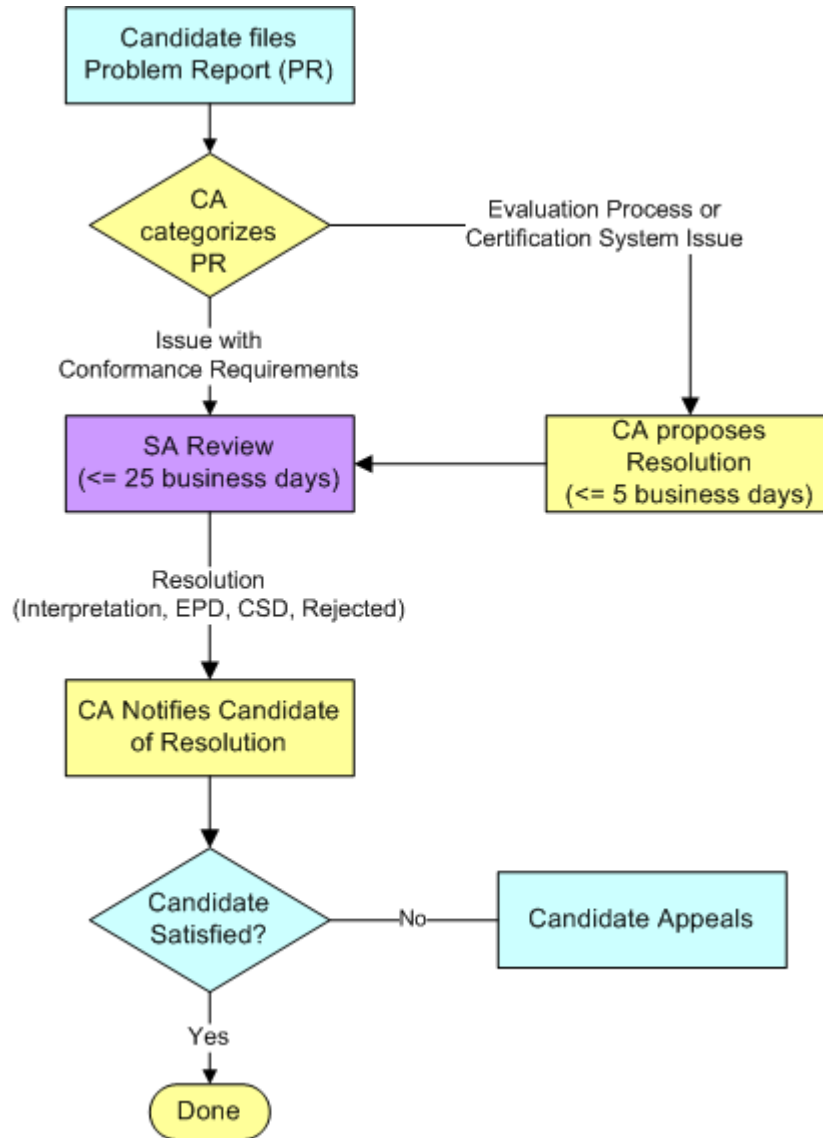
Candidate files Problem Report (PR)

CA categorizes PR

Evaluation Process or Certification System Issue

Issue with Conformance Requirements

SA Review (<= 25 business days)

CA proposes Resolution (<= 5 business days)

Resolution (Interpretation, EPD, CSD, Rejected)

CA Notifies Candidate of Resolution

Candidate Satisfied?

No

Candidate Appeals

Yes

Done